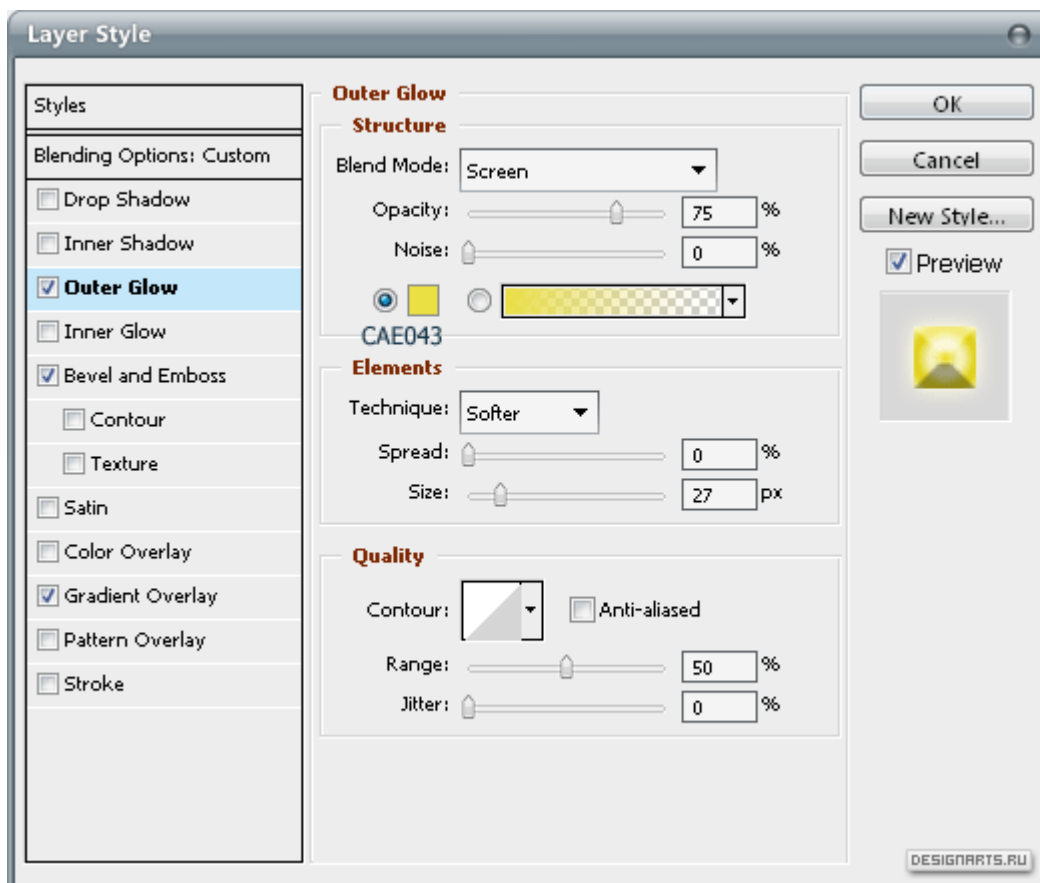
Layer Style

Styles
Blending Options: Custom
Drop Shadow
Inner Shadow
Outer Glow
Inner Glow
Bevel and Emboss
Contour
Texture
Satin
Color Overlay
Gradient Overlay
Pattern Overlay
Stroke

Outer Glow
Structure
Blend Mode: Screen
Opacity: 75 %
Noise: 0 %
CAE043

Elements
Technique: Softer
Spread: 0 %
Size: 27 px

Quality
Contour: Anti-aliased
Range: 50 %
Jitter: 0 %

OK
Cancel
New Style...
Preview

DESIGNARTS.RU